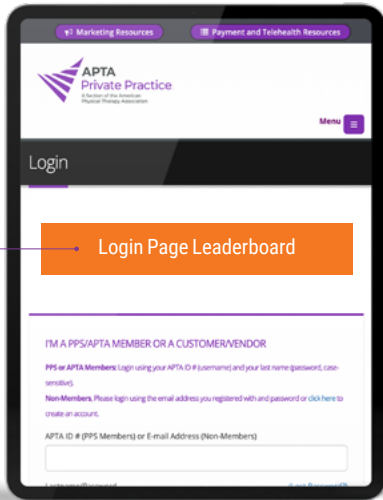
Marketing Resources

Payment and Telehealth Resources

APTA Private Practice
A Section of the American Physical Therapy Association

Menu

Login

Login Page Leaderboard

I'M A PPS/APTA MEMBER OR A CUSTOMER/VENDOR

PPS or APTA Members: Login using your APTA ID # (username) and your last name (password, case-sensitive).

Non-Members. Please login using the email address you registered with and password or click here to create an account.

APTA ID # (PPS Members) or E-mail Address (Non-Members)

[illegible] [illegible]